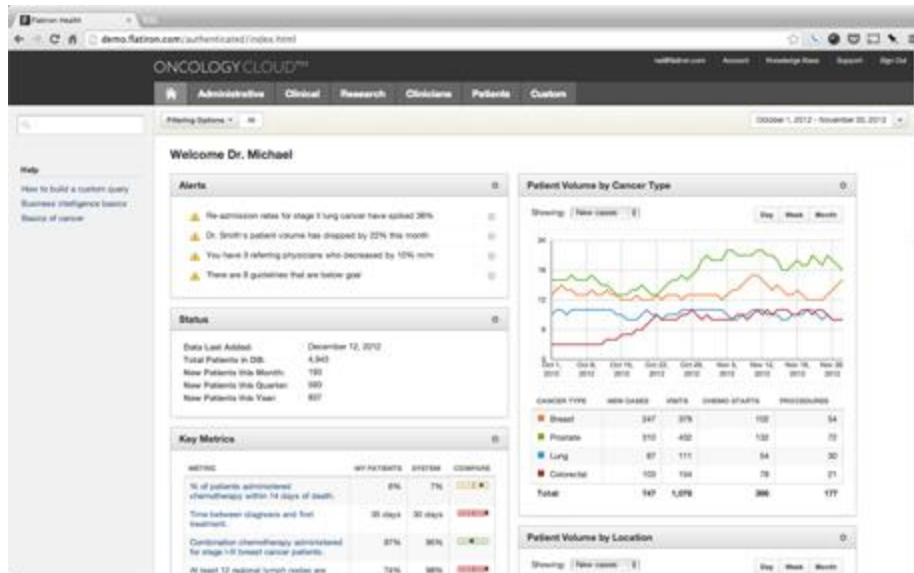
Flatiron Health

demo.flatiron.com/authenticated/index.html

ONCOLOGYCLOUD™

Account Knowledge Base Support Sign Out

Administrative Clinical Research Clinicians Patients Custom

Filtering Options All

October 1, 2012 - November 30, 2012

Help

How to build a custom query
Business intelligence basics
Basics of cancer

Welcome Dr. Michael

Alerts

Re-admission rates for stage II lung cancer have spiked 36%
Dr. Smith's patient volume has dropped by 22% this month
You have 3 referring physicians who decreased by 10% m/m
There are 8 guidelines that are below goal

Status

| | |
|---|---|
| Data Last Added: | December 12, 2012 |
| Total Patients in DB: | 4,943 |
| New Patients this Month: | 193 |
| New Patients this Quarter: | 560 |
| New Patients this Year: | 607 |

Key Metrics

| METRIC | MY PATIENTS | SYSTEM | COMPARE |
|---|---|---|---|
| % of patients administered chemotherapy within 14 days of death. | 8% | 7% | |
| Time between diagnosis and first treatment. | 35 days | 30 days | |
| Combination chemotherapy administered for stage I-II breast cancer patients. | 87% | 96% | |
| At least 12 regional lymph nodes are | 74% | 98% | |

Patient Volume by Cancer Type

Showing: New cases

Day Week Month

24
16
12
8

Oct 1, 2012 | Oct 8, 2012 | Oct 15, 2012 | Oct 22, 2012 | Oct 29, 2012 | Nov 5, 2012 | Nov 12, 2012 | Nov 19, 2012 | Nov 26, 2012

| CANCER TYPE | NEW CASES | VISITS | CHEMO STARTS | PROCEDURES |
|---|---|---|---|---|
| Breast | 247 | 376 | 102 | 54 |
| Prostate | 310 | 452 | 132 | 72 |
| Lung | 87 | 111 | 54 | 30 |
| Colorectal | 103 | 134 | 78 | 21 |
| Total | 747 | 1,076 | 366 | 177 |

Patient Volume by Location

Showing: New cases

Day Week Month